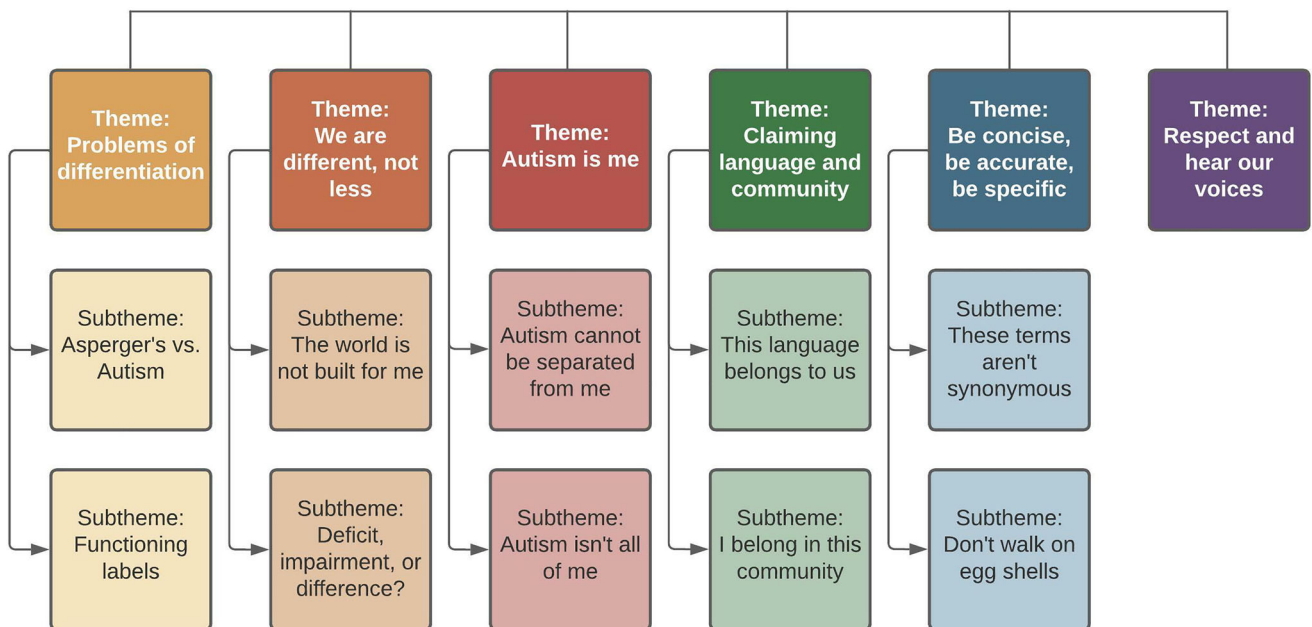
Theme: Problems of differentiation

Subtheme: Asperger's vs. Autism

Subtheme: Functioning labels

Theme: We are different, not less

Subtheme: The world is not built for me

Subtheme: Deficit, impairment, or difference?

Theme: Autism is me

Subtheme: Autism cannot be separated from me

Subtheme: Autism isn't all of me

Theme: Claiming language and community

Subtheme: This language belongs to us

Subtheme: I belong in this community

Theme: Be concise, be accurate, be specific

Subtheme: These terms aren't synonymous

Subtheme: Don't walk on egg shells

Theme: Respect and hear our voices